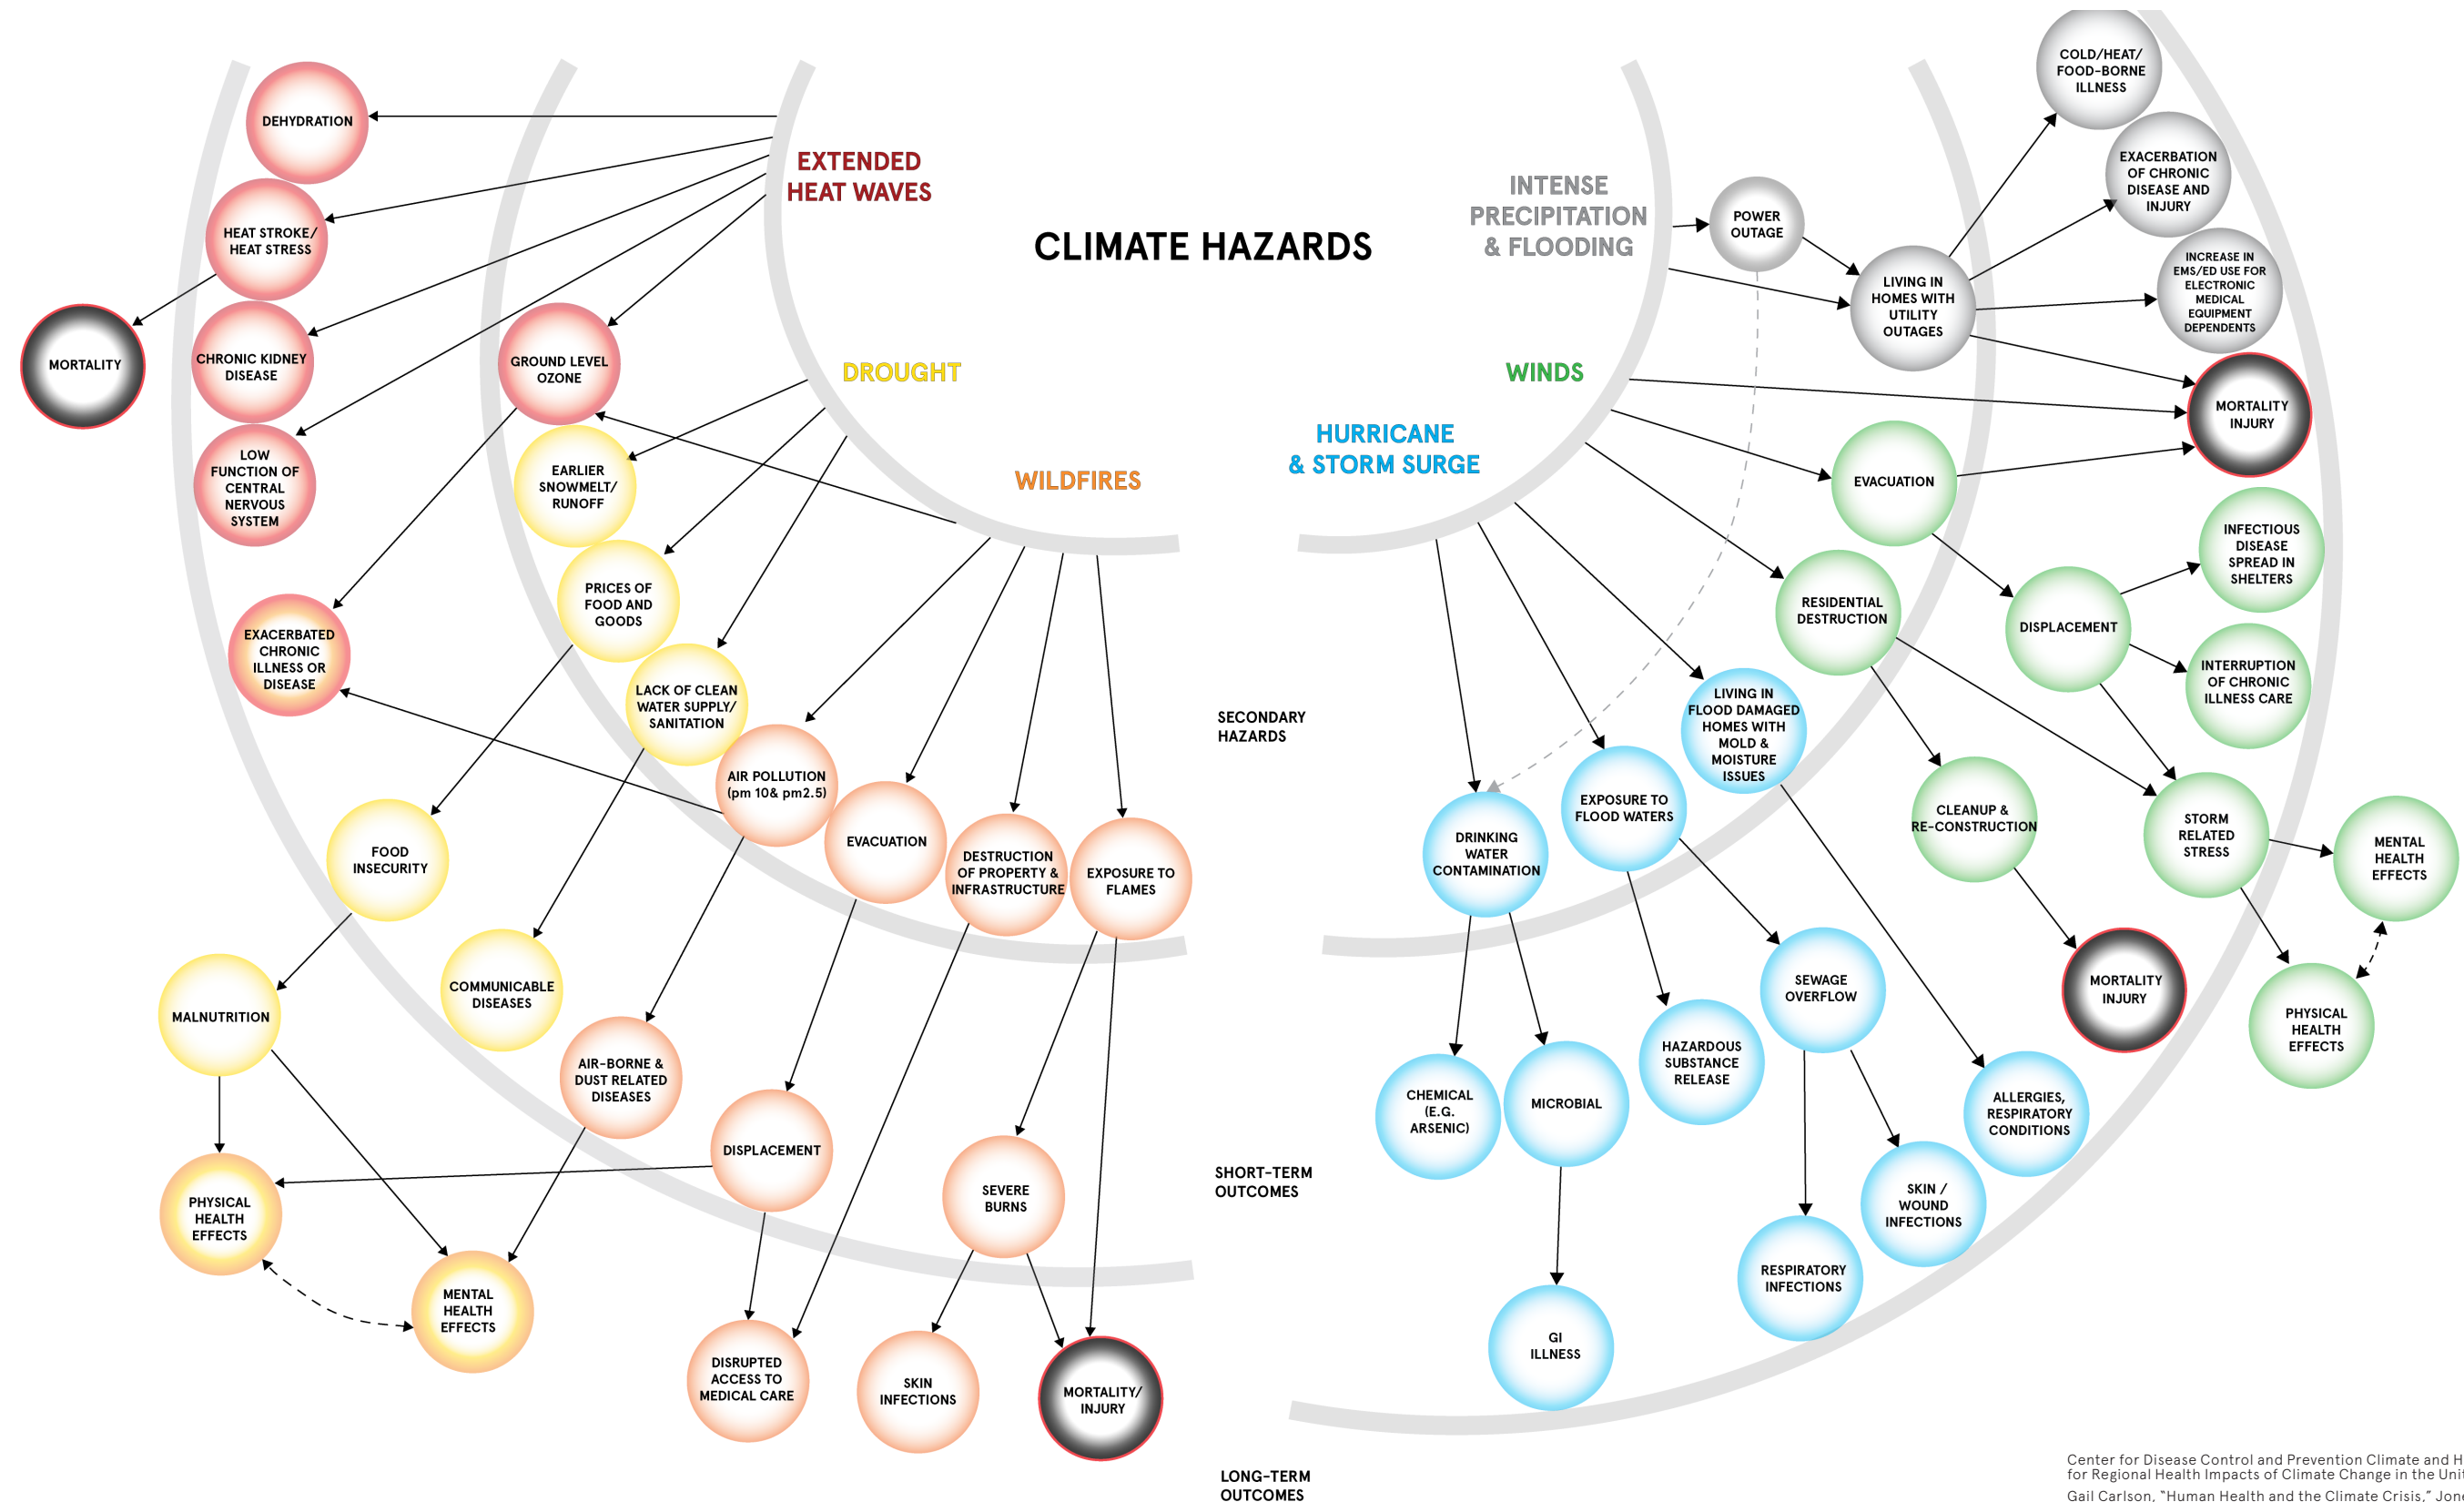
CLIMATE HAZARDS

EXTENDED HEAT WAVES

DROUGHT

WILDFIRES

INTENSE PRECIPITATION & FLOODING

WINDS

HURRICANE & STORM SURGE

DEHYDRATION

HEAT STROKE/ HEAT STRESS

MORTALITY

CHRONIC KIDNEY DISEASE

LOW FUNCTION OF CENTRAL NERVOUS SYSTEM

GROUND LEVEL OZONE

EARLIER SNOWMELT/ RUNOFF

PRICES OF FOOD AND GOODS

LACK OF CLEAN WATER SUPPLY/ SANITATION

EXACERBATED CHRONIC ILLNESS OR DISEASE

AIR POLLUTION (pm 10& pm2.5)

EVACUATION

DESTRUCTION OF PROPERTY & INFRASTRUCTURE

EXPOSURE TO FLAMES

FOOD INSECURITY

COMMUNICABLE DISEASES

MALNUTRITION

AIR-BORNE & DUST RELATED DISEASES

DISPLACEMENT

SEVERE BURNS

PHYSICAL HEALTH EFFECTS

MENTAL HEALTH EFFECTS

DISRUPTED ACCESS TO MEDICAL CARE

SKIN INFECTIONS

MORTALITY/ INJURY

SECONDARY HAZARDS

SHORT-TERM OUTCOMES

LONG-TERM OUTCOMES

POWER OUTAGE

COLD/HEAT/ FOOD-BORNE ILLNESS

EXACERBATION OF CHRONIC DISEASE AND INJURY

LIVING IN HOMES WITH UTILITY OUTAGES

INCREASE IN EMS/ED USE FOR ELECTRONIC MEDICAL EQUIPMENT DEPENDENTS

MORTALITY INJURY

EVACUATION

INFECTIOUS DISEASE SPREAD IN SHELTERS

RESIDENTIAL DESTRUCTION

DISPLACEMENT

INTERRUPTION OF CHRONIC ILLNESS CARE

LIVING IN FLOOD DAMAGED HOMES WITH MOLD & MOISTURE ISSUES

EXPOSURE TO FLOOD WATERS

DRINKING WATER CONTAMINATION

CLEANUP & RE-CONSTRUCTION

STORM RELATED STRESS

MENTAL HEALTH EFFECTS

SEWAGE OVERFLOW

MORTALITY INJURY

PHYSICAL HEALTH EFFECTS

HAZARDOUS SUBSTANCE RELEASE

CHEMICAL (E.G. ARSENIC)

MICROBIAL

ALLERGIES, RESPIRATORY CONDITIONS

SKIN / WOUND INFECTIONS

RESPIRATORY INFECTIONS

GI ILLNESS

Center for Disease Control and Prevention Climate and H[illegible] for Regional Health Impacts of Climate Change in the Uni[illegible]
Gail Carlson, "Human Health and the Climate Crisis," Jon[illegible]